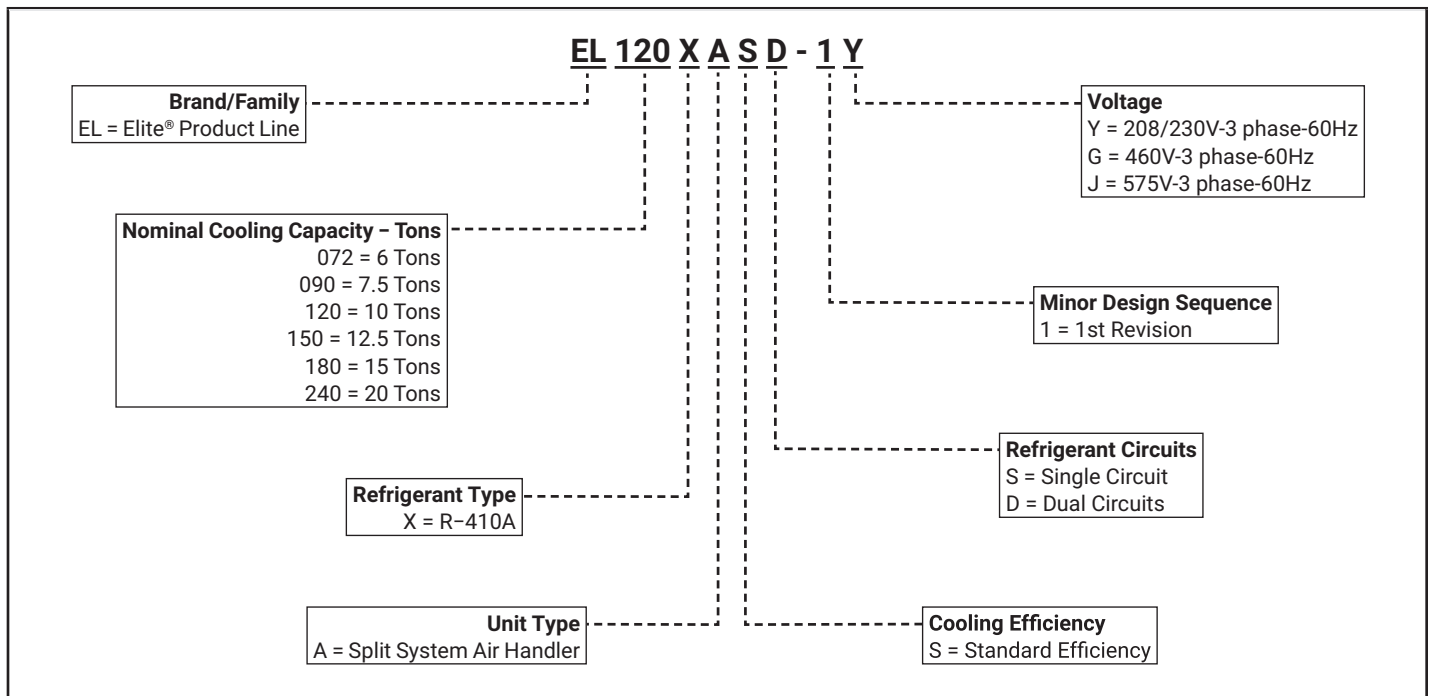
EL 120 X A S D - 1 Y

Brand/Family
EL = Elite® Product Line

Nominal Cooling Capacity – Tons
072 = 6 Tons
090 = 7.5 Tons
120 = 10 Tons
150 = 12.5 Tons
180 = 15 Tons
240 = 20 Tons

Refrigerant Type
X = R–410A

Unit Type
A = Split System Air Handler

Voltage
Y = 208/230V-3 phase-60Hz
G = 460V-3 phase-60Hz
J = 575V-3 phase-60Hz

Minor Design Sequence
1 = 1st Revision

Refrigerant Circuits
S = Single Circuit
D = Dual Circuits

Cooling Efficiency
S = Standard Efficiency